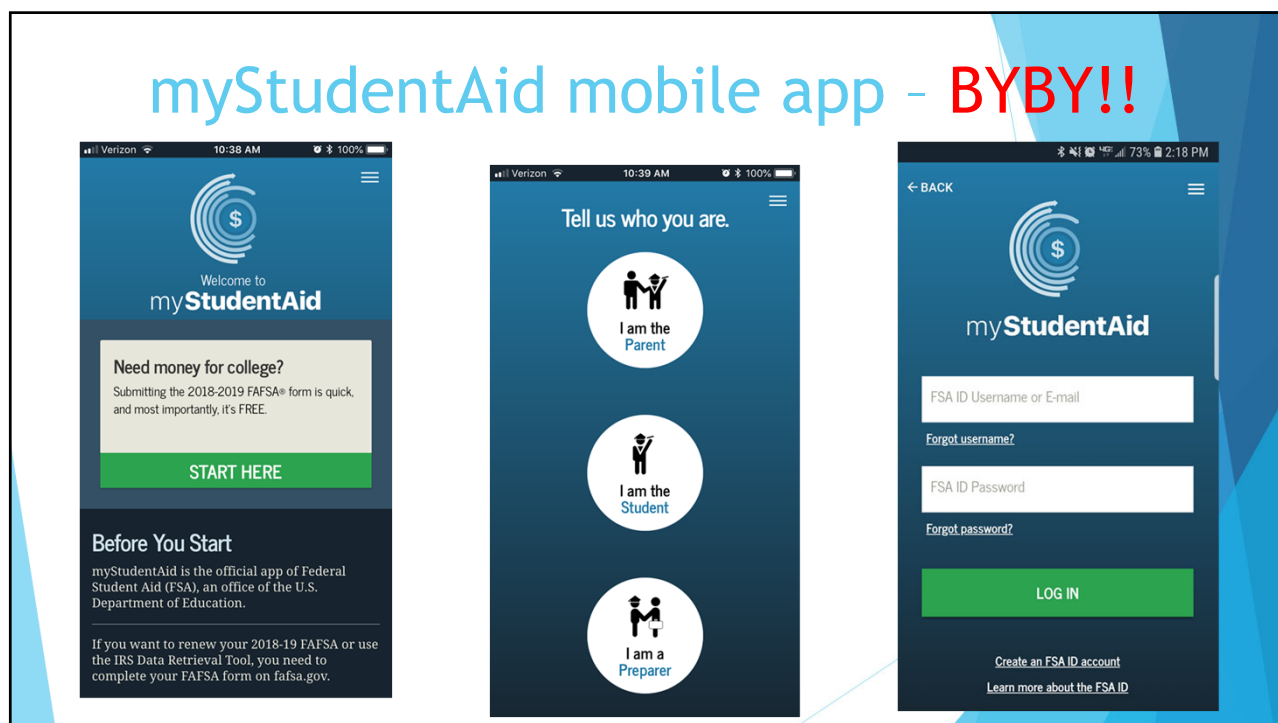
myStudentAid mobile app – BYBY!!

Verizon 10:38 AM 100%

Welcome to
myStudentAid

Need money for college?
Submitting the 2018-2019 FAFSA® form is quick, and most importantly, it's FREE.

START HERE

Before You Start
myStudentAid is the official app of Federal Student Aid (FSA), an office of the U.S. Department of Education.

If you want to renew your 2018-19 FAFSA or use the IRS Data Retrieval Tool, you need to complete your FAFSA form on fafsa.gov.

Verizon 10:39 AM 100%

Tell us who you are.

I am the
Parent

I am the
Student

I am a
Preparer

73% 2:18 PM

← BACK

myStudentAid

FSA ID Username or E-mail

Forgot username?

FSA ID Password

Forgot password?

LOG IN

Create an FSA ID account

Learn more about the FSA ID